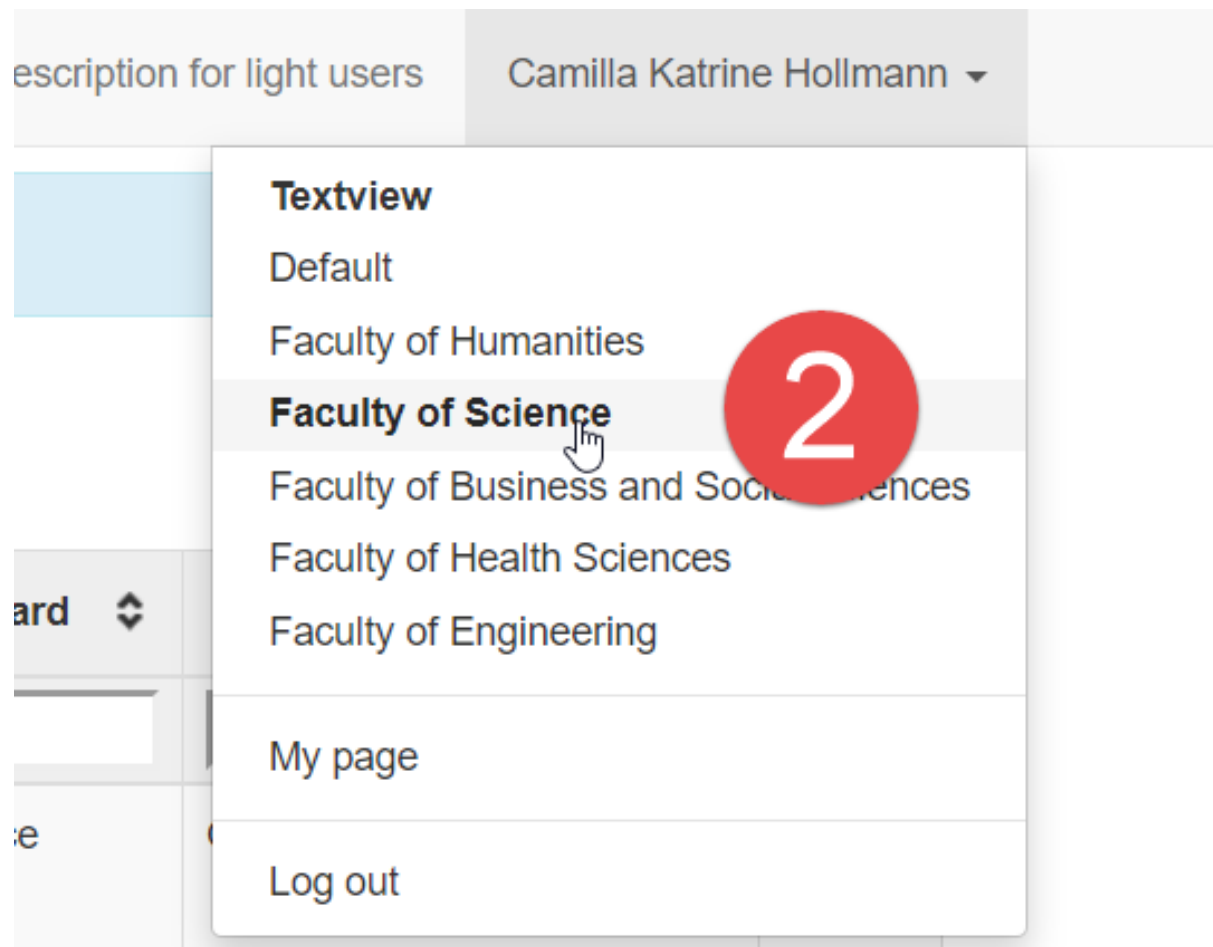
escription for light users

Camilla Katrine Hollmann

Textview
Default
Faculty of Humanities
Faculty of Science
Faculty of Business and Soci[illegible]ences
Faculty of Health Sciences
Faculty of Engineering

My page

Log out

2

ard

ce